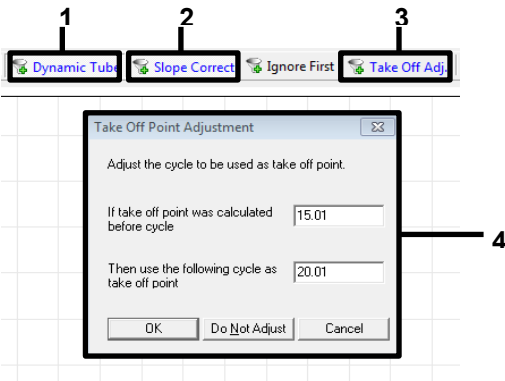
1 2 3

Dynamic Tube Slope Correct Ignore First Take Off Adj.

Take Off Point Adjustment

Adjust the cycle to be used as take off point.

If take off point was calculated before cycle 15.01

Then use the following cycle as take off point 20.01

OK Do Not Adjust Cancel

4